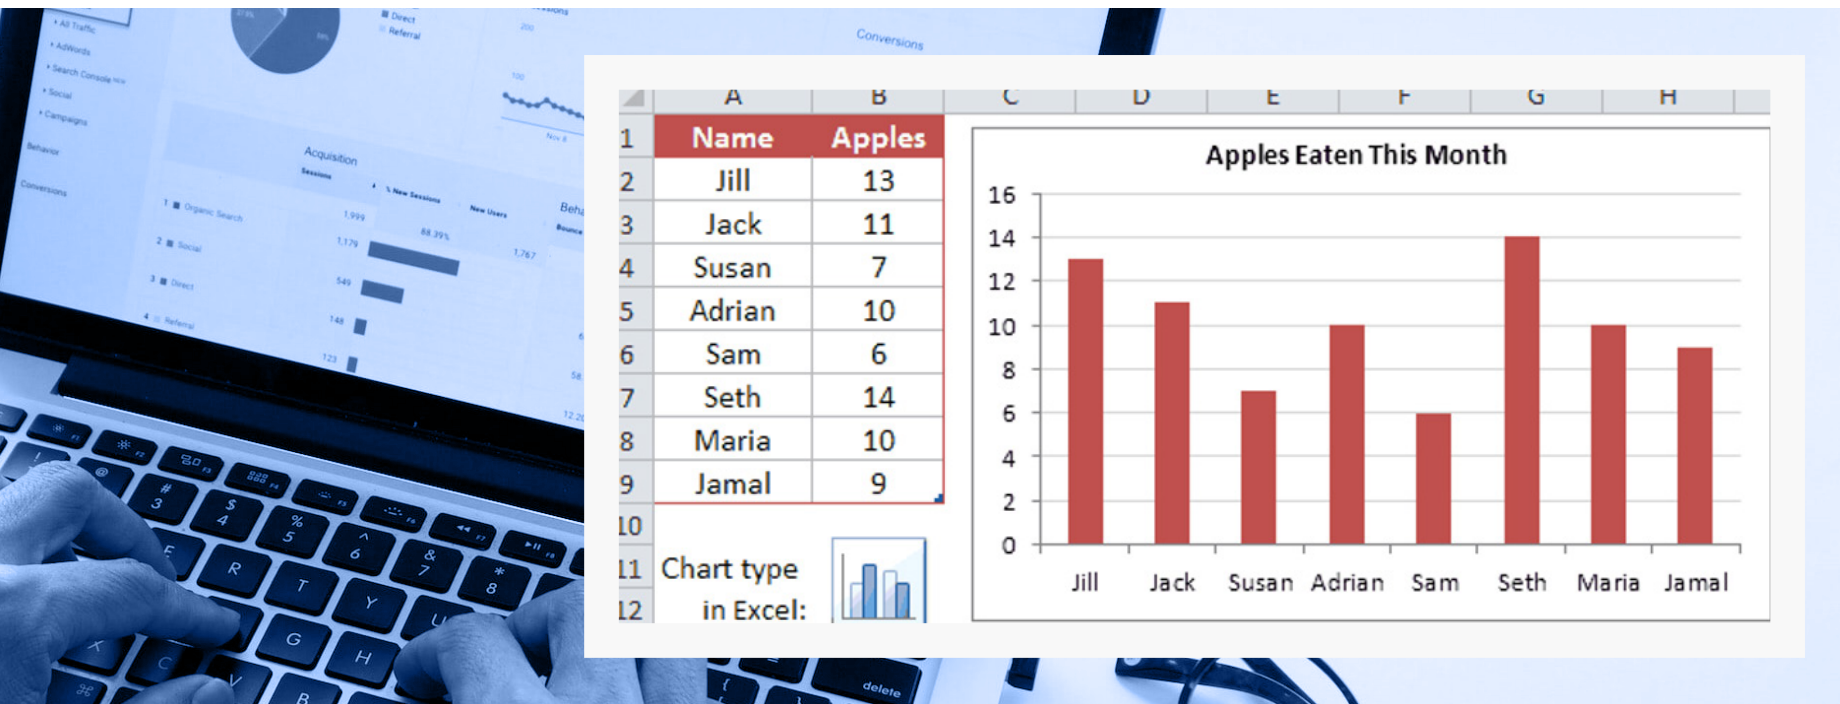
| | A | B | C | D | E | F | G | H |
|---|---|---|---|---|---|---|---|---|
| 1 | Name | Apples | | | | | | |
| 2 | Jill | 13 | | | | | | |
| 3 | Jack | 11 | | | | | | |
| 4 | Susan | 7 | | | | | | |
| 5 | Adrian | 10 | | | | | | |
| 6 | Sam | 6 | | | | | | |
| 7 | Seth | 14 | | | | | | |
| 8 | Maria | 10 | | | | | | |
| 9 | Jamal | 9 | | | | | | |
| 10 | | | | | | | | |
| 11 | Chart type | | | | | | | |
| 12 | in Excel: | | | | | | | |

Apples Eaten This Month

16
14
12
10
8
6
4
2
0

Jill Jack Susan Adrian Sam Seth Maria Jamal

All Traffic
AdWords
Search Console
Social
Campaigns
Behavior
Conversions
Direct
Referral
Conversions
Acquisition
Sessions
New Sessions
New Users
Organic Search
Social
Direct
Referral
1,999
1,179
549
148
123
88.39%
1,767
delete